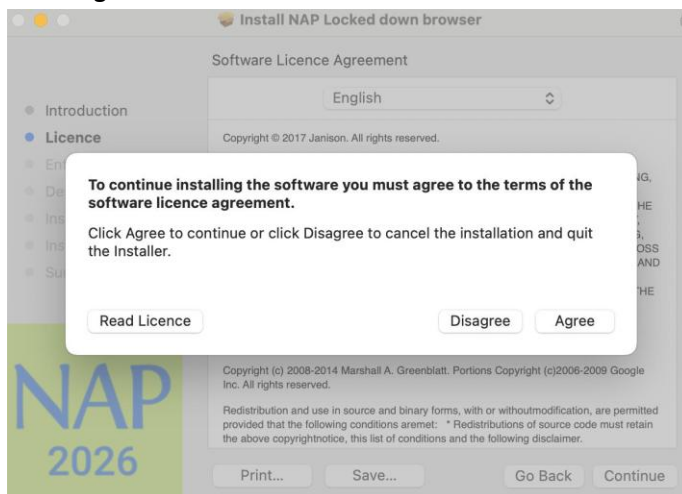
Install NAP Locked down browser

Software Licence Agreement

Introduction
Licence
En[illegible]
De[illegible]
Ins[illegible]
Ins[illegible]
Su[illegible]

English

Copyright © 2017 Janison. All rights reserved.

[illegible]NG,
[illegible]HE
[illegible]E
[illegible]S,
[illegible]OSS
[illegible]AND
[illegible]HE

To continue installing the software you must agree to the terms of the software licence agreement.

Click Agree to continue or click Disagree to cancel the installation and quit the Installer.

Read Licence

Disagree

Agree

Copyright (c) 2008-2014 Marshall A. Greenblatt. Portions Copyright (c)2006-2009 Google Inc. All rights reserved.

Redistribution and use in source and binary forms, with or withoutmodification, are permitted provided that the following conditions aremet: * Redistributions of source code must retain the above copyrightnotice, this list of conditions and the following disclaimer.

NAP
2026

Print...

Save...

Go Back

Continue